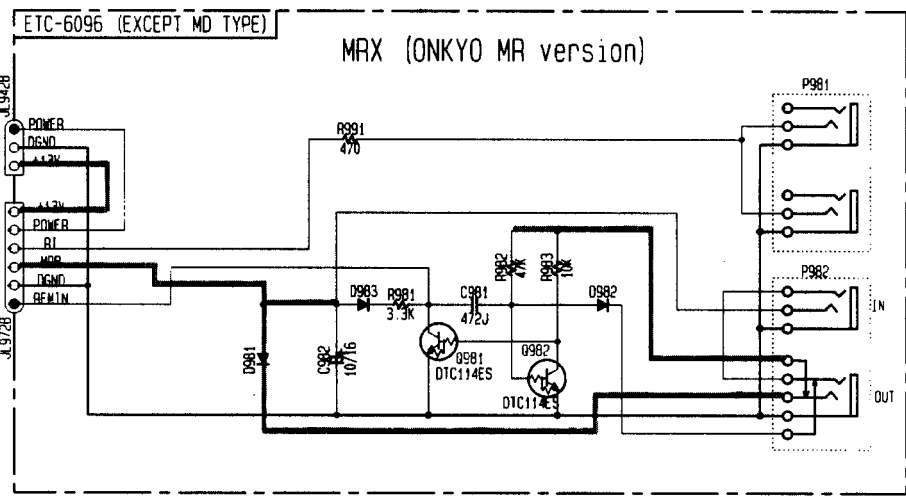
ETC-6096 (EXCEPT MD TYPE)

MRX (ONKYO MR version)

JL942B

POWER

DGND

+12V

+12V

POWER

RI

MDP

DGND

REMIN

JL972B

R991
470

P981

P982

IN

OUT

D983

R981
3.3K

C981
472J

R982
47K

R983
10K

D982

D981

C982
10/16

Q981
DTC114ES

Q982
DTC114ES